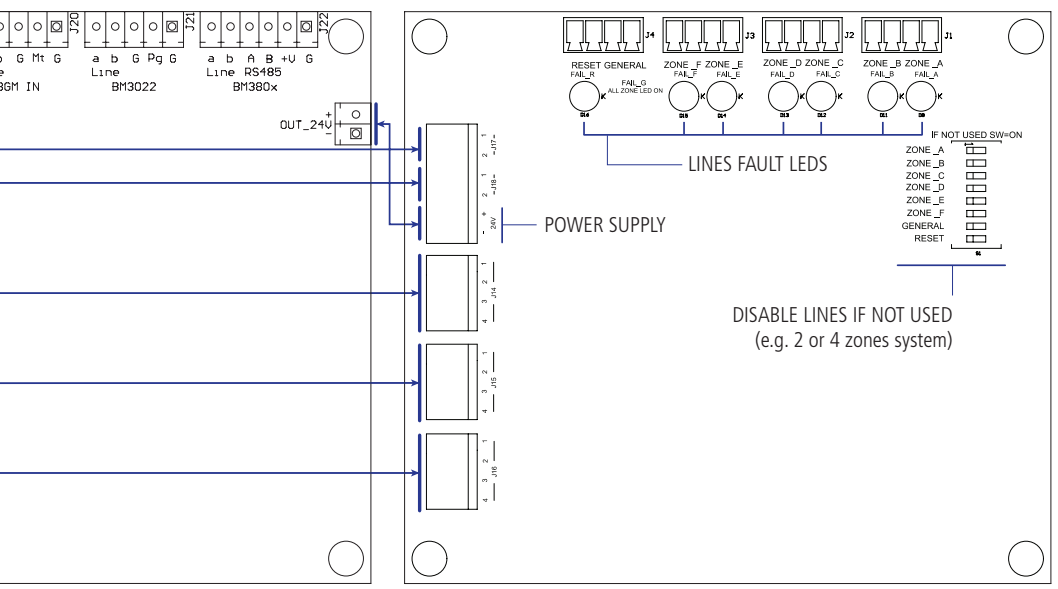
J20 J21 J22

G Mt G
3GM IN

a b G Pg G
Line
BM3022

a b A B +V G
Line RS485
BM380x

OUT_24V

J17
J18
24V
J14
J15
J16

POWER SUPPLY

J4 J3 J2 J1

RESET GENERAL
FAIL_R
FAIL_G
ALL ZONE LED ON

ZONE _F ZONE _E
FAIL_F FAIL_E

ZONE _D ZONE _C
FAIL_D FAIL_C

ZONE _B ZONE _A
FAIL_B FAIL_A

LINES FAULT LEDS

IF NOT USED SW=ON
ZONE _A
ZONE _B
ZONE _C
ZONE _D
ZONE _E
ZONE _F
GENERAL
RESET

DISABLE LINES IF NOT USED
(e.g. 2 or 4 zones system)